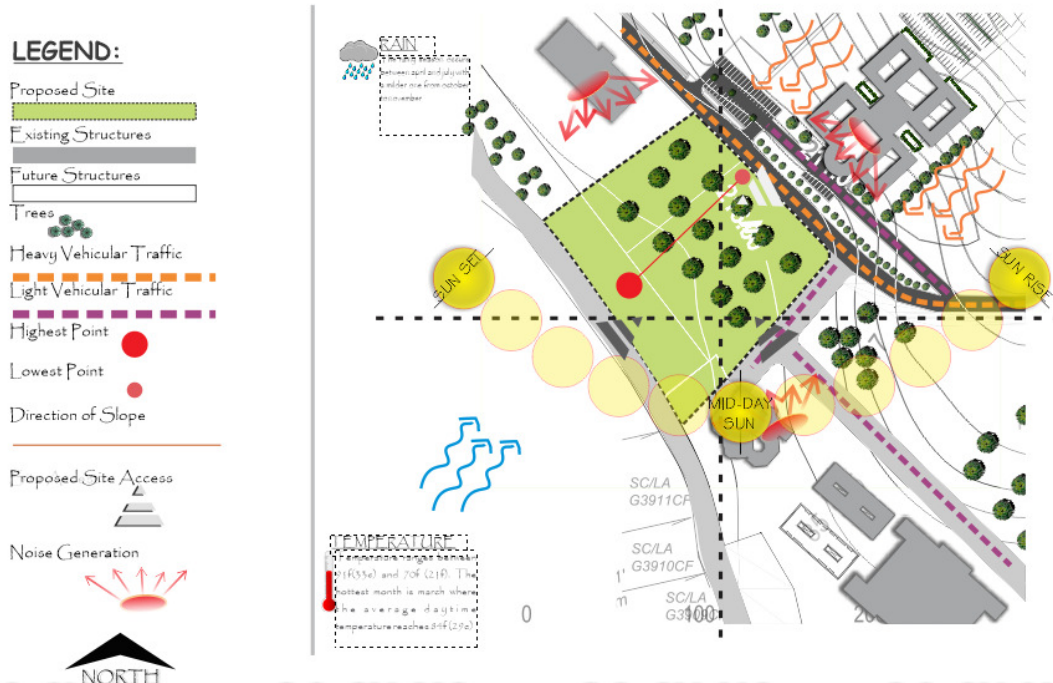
LEGEND:

Proposed Site

Existing Structures

Future Structures

Trees

Heavy Vehicular Traffic

Light Vehicular Traffic

Highest Point

Lowest Point

Direction of Slope

Proposed Site Access

Noise Generation

NORTH

RAIN

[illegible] season occurs between april and july with a milder one from october to november

TEMPERATURE

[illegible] 91f(33c) and 70f (21f). The hottest month is march where the average daytime temperature reaches 84f(29c)

SUN SET

SUN RISE

MID-DAY SUN

SC/LA G3911CF

SC/LA G3910CF

SC/LA G3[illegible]

0

100

20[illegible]

1'

m